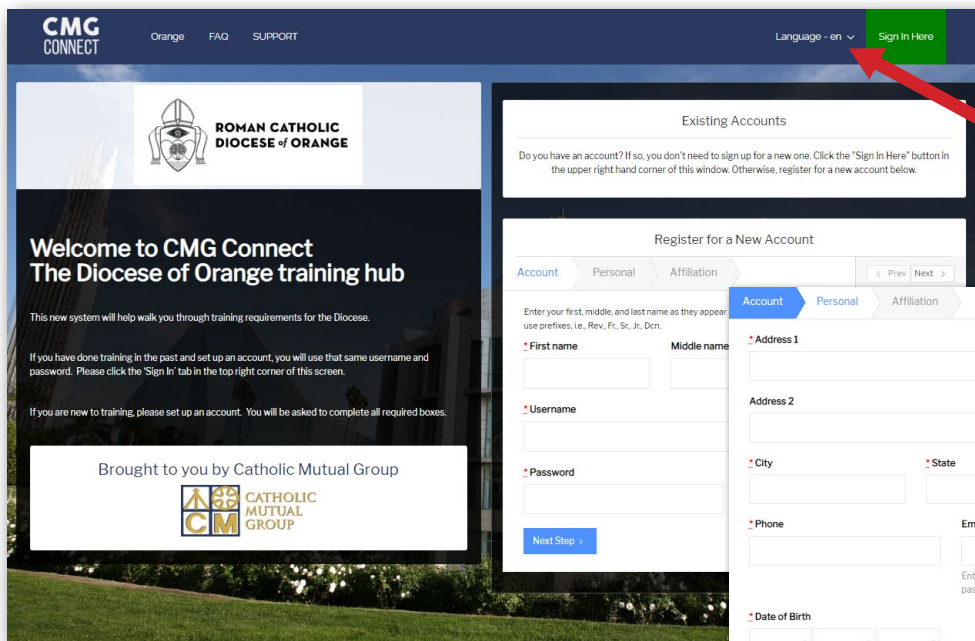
CMG CONNECT

Orange FAQ SUPPORT

Language - en ⌄ Sign In Here

ROMAN CATHOLIC DIOCESE of ORANGE

Welcome to CMG Connect
The Diocese of Orange training hub

This new system will help walk you through training requirements for the Diocese.

If you have done training in the past and set up an account, you will use that same username and password. Please click the 'Sign In' tab in the top right corner of this screen.

If you are new to training, please set up an account. You will be asked to complete all required boxes.

Brought to you by Catholic Mutual Group

CATHOLIC MUTUAL GROUP

Existing Accounts

Do you have an account? If so, you don't need to sign up for a new one. Click the "Sign In Here" button in the upper right hand corner of this window. Otherwise, register for a new account below.

Register for a New Account

Account Personal Affiliation

< Prev Next >

Enter your first, middle, and last name as they appear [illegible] use prefixes, i.e., Rev., Fr., Sr., Jr., Dcn.

* First name

Middle name

* Username

* Password

Next Step >

Account Personal Affiliation

* Address 1

Address 2

* City

* State

* Phone

Em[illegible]

Ent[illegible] pas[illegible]

* Date of Birth